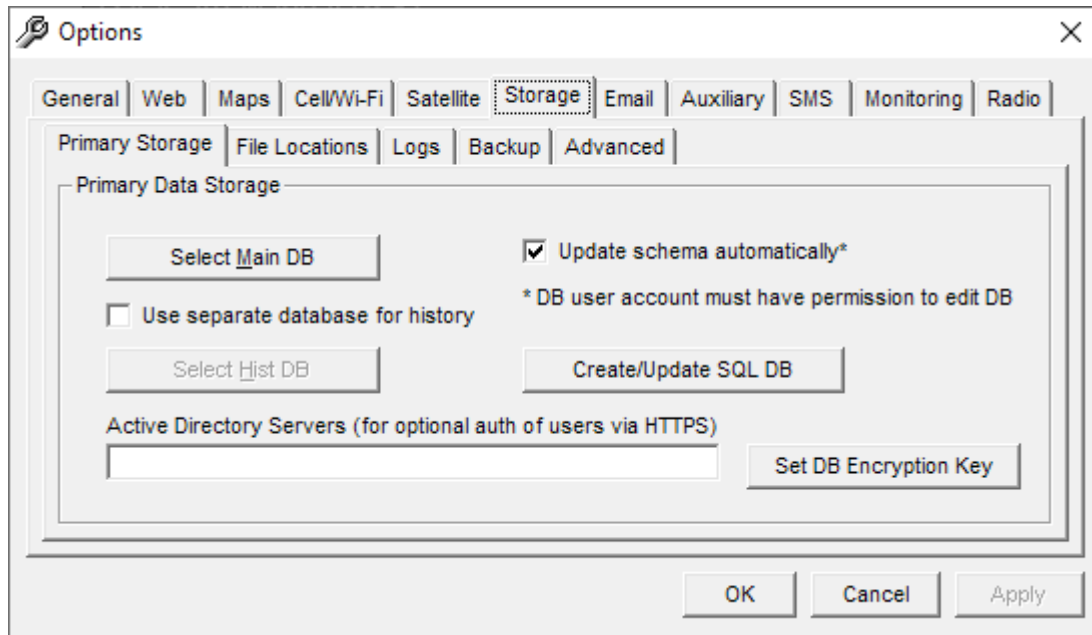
Options
×

General | Web | Maps | Cell/Wi-Fi | Satellite | Storage | Email | Auxiliary | SMS | Monitoring | Radio

Primary Storage | File Locations | Logs | Backup | Advanced

Primary Data Storage

Select Main DB

Update schema automatically*

* DB user account must have permission to edit DB

Use separate database for history

Select Hist DB

Create/Update SQL DB

Active Directory Servers (for optional auth of users via HTTPS)

Set DB Encryption Key

OK
Cancel
Apply